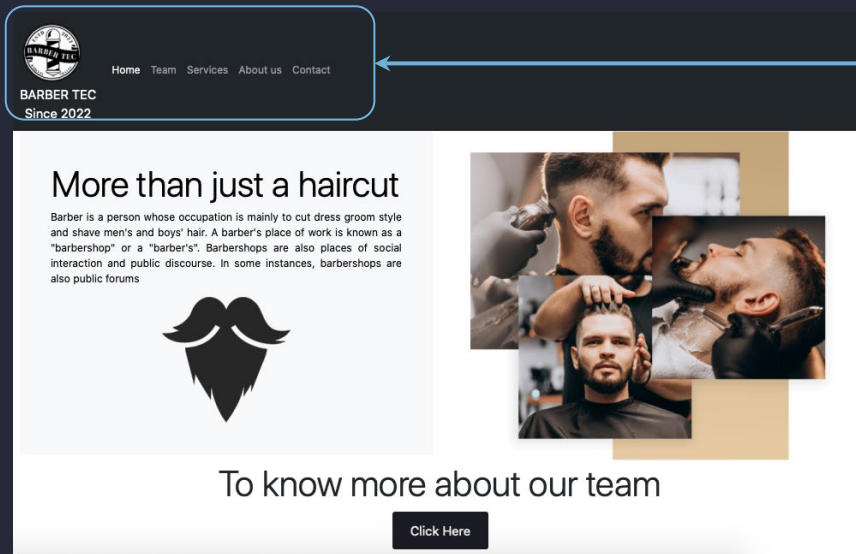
BARBER TEC

BARBER TEC
Since 2022

Home Team Services About us Contact

More than just a haircut

Barber is a person whose occupation is mainly to cut dress groom style and shave men's and boys' hair. A barber's place of work is known as a "barbershop" or a "barber's". Barbershops are also places of social interaction and public discourse. In some instances, barbershops are also public forums

To know more about our team

Click Here